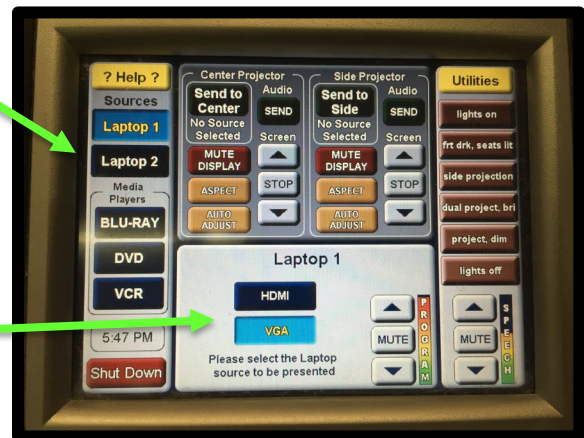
? Help ?
Sources
Laptop 1
Laptop 2
Media Players
BLU-RAY
DVD
VCR
5:47 PM
Shut Down

Center Projector
Send to Center
No Source Selected
Audio
SEND
Screen
MUTE DISPLAY
STOP
ASPECT
AUTO ADJUST

Side Projector
Send to Side
No Source Selected
Audio
SEND
Screen
MUTE DISPLAY
STOP
ASPECT
AUTO ADJUST

Laptop 1
HDMI
VGA
Please select the Laptop source to be presented
MUTE
PROGRAM

Utilities
lights on
frt drk, seats lit
side projection
dual project, bri
project, dim
lights off
MUTE
SPEECH